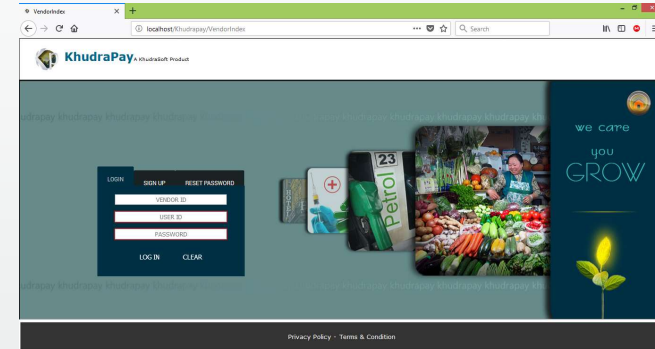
VendorIndex

localhost/Khudrapay/VendorIndex

Search

KhudraPay A KhudraSoft Product

khudrapay khudrapay khudrapay khudrapay

khudrapay khudrapay khudrapay khudrapay

LOGIN SIGN UP RESET PASSWORD

VENDOR ID

USER ID

PASSWORD

LOG IN CLEAR

23

Petrol

we care

you

GROW

khudrapay khudrapay khudrapay khudrapay

Privacy Policy · Terms & Condition